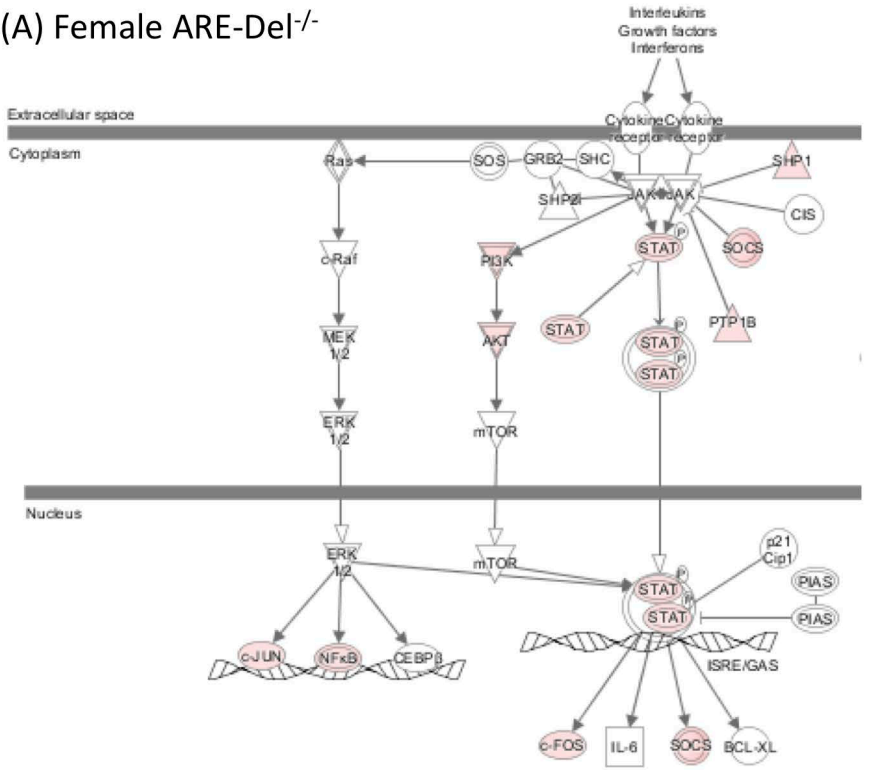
(A) Female ARE-Del$^{-/-}$

Interleukins
Growth factors
Interferons

Extracellular space

Cytoplasm

Cytokine receptor
Cytokine receptor

Ras
SOS
GRB2
SHC
SHP2
JAK
JAK
SHP1
CIS
STAT
SOCS
c-Raf
PI3K
STAT
PTP1B
STAT
STAT
MEK 1/2
AKT
ERK 1/2
mTOR

Nucleus

ERK 1/2
mTOR
p21 Cip1
STAT
PIAS
STAT
PIAS
c-JUN
NFκB
CEBPβ
ISRE/GAS
c-FOS
IL-6
SOCS
BCL-XL